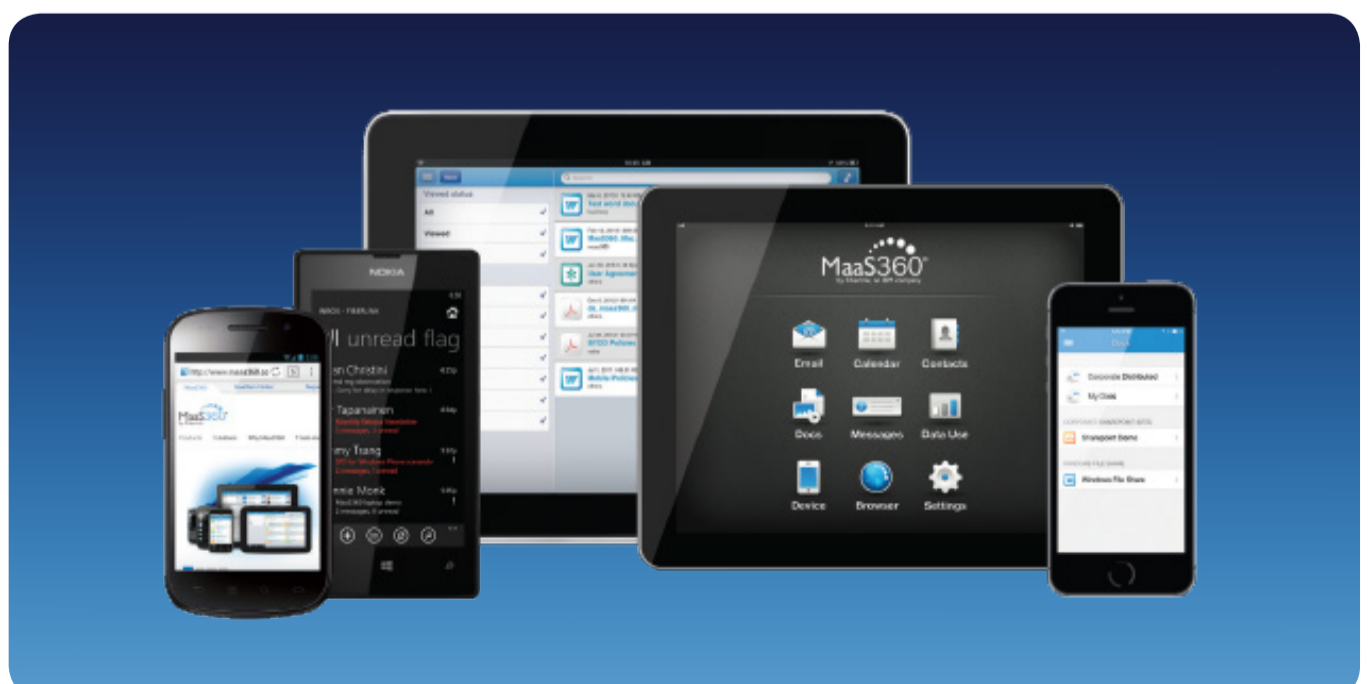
NOKIA

ll unread flag

Christini

Tapanainen

Trang

Viewed status

All

Viewed

MaaS360

by Fiberlink, an IBM company

Email

Calendar

Contacts

Docs

Messages

Data Use

Device

Browser

Settings

Docs

Corporate Distributed

My Docs

Sharepoint Demo

Windows File Share

http://www.maas360.co

MaaS360